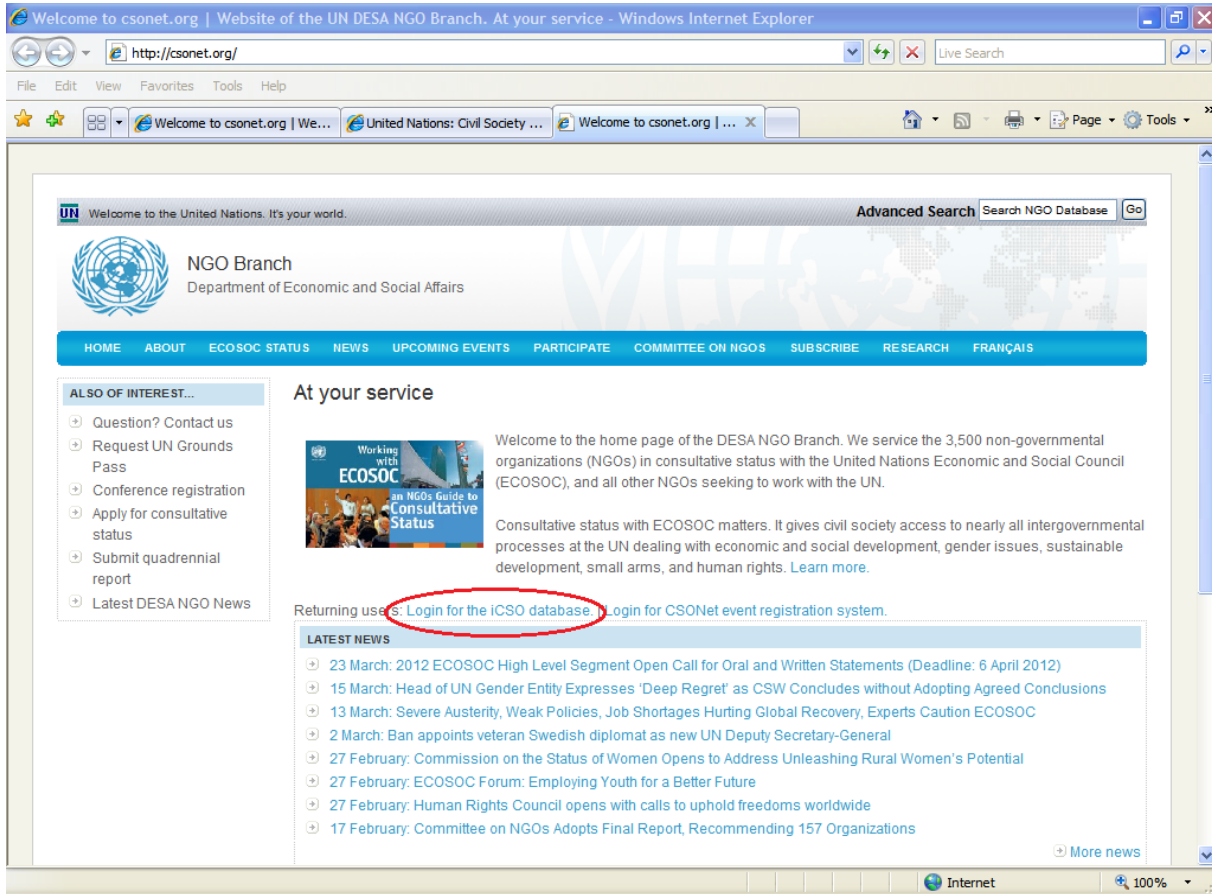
Welcome to csonet.org | Website of the UN DESA NGO Branch. At your service - Windows Internet Explorer

http://csonet.org/

Live Search

File Edit View Favorites Tools Help

Welcome to csonet.org | We... United Nations: Civil Society ... Welcome to csonet.org | ...

Page Tools

UN Welcome to the United Nations. It's your world.

Advanced Search Search NGO Database Go

NGO Branch
Department of Economic and Social Affairs

HOME ABOUT ECOSOC STATUS NEWS UPCOMING EVENTS PARTICIPATE COMMITTEE ON NGOS SUBSCRIBE RESEARCH FRANÇAIS

ALSO OF INTEREST...

Question? Contact us
Request UN Grounds Pass
Conference registration
Apply for consultative status
Submit quadrennial report
Latest DESA NGO News

At your service

Working with ECOSOC an NGOs Guide to Consultative Status

Welcome to the home page of the DESA NGO Branch. We service the 3,500 non-governmental organizations (NGOs) in consultative status with the United Nations Economic and Social Council (ECOSOC), and all other NGOs seeking to work with the UN.

Consultative status with ECOSOC matters. It gives civil society access to nearly all intergovernmental processes at the UN dealing with economic and social development, gender issues, sustainable development, small arms, and human rights. Learn more.

Returning users: Login for the iCSO database. | Login for CSONet event registration system.

LATEST NEWS

23 March: 2012 ECOSOC High Level Segment Open Call for Oral and Written Statements (Deadline: 6 April 2012)
15 March: Head of UN Gender Entity Expresses 'Deep Regret' as CSW Concludes without Adopting Agreed Conclusions
13 March: Severe Austerity, Weak Policies, Job Shortages Hurting Global Recovery, Experts Caution ECOSOC
2 March: Ban appoints veteran Swedish diplomat as new UN Deputy Secretary-General
27 February: Commission on the Status of Women Opens to Address Unleashing Rural Women's Potential
27 February: ECOSOC Forum: Employing Youth for a Better Future
27 February: Human Rights Council opens with calls to uphold freedoms worldwide
17 February: Committee on NGOs Adopts Final Report, Recommending 157 Organizations

More news

Internet 100%